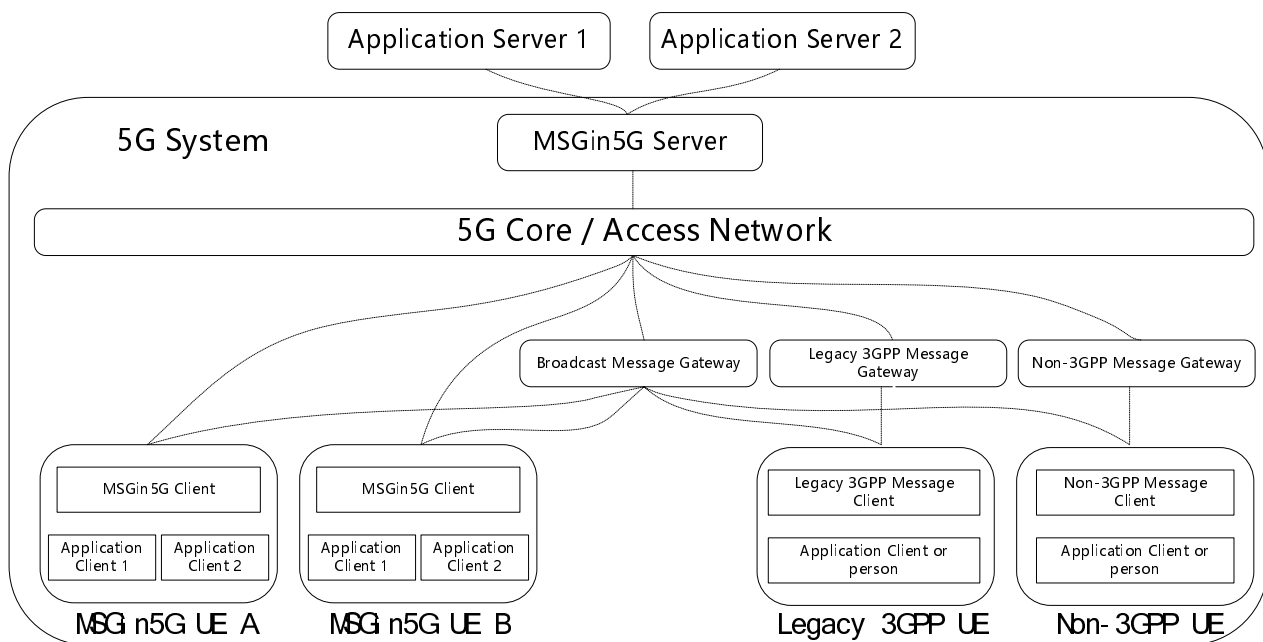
Application Server 1

Application Server 2

5G System

MSGin5G Server

5G Core / Access Network

Broadcast Message Gateway

Legacy 3GPP Message Gateway

Non-3GPP Message Gateway

MSGin5G Client

Application Client 1

Application Client 2

MSGin5G Client

Application Client 1

Application Client 2

Legacy 3GPP Message Client

Application Client or person

Non-3GPP Message Client

Application Client or person

MSGin5G UE A

MSGin5G UE B

Legacy 3GPP UE

Non-3GPP UE